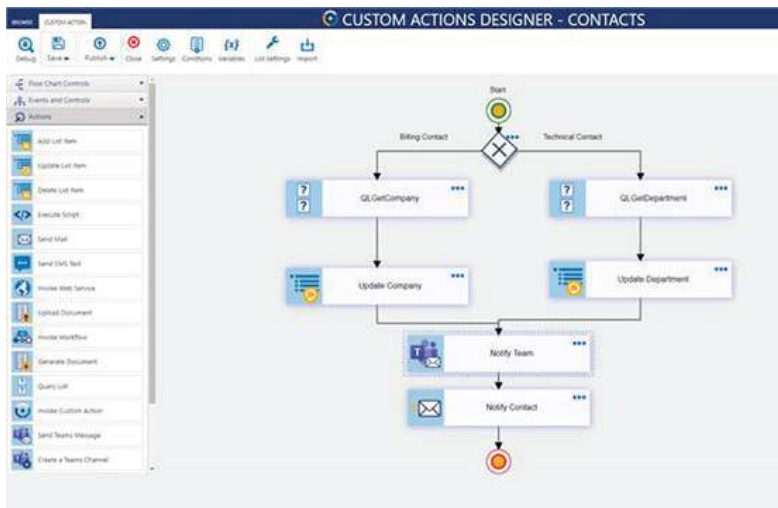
BROWSE CUSTOM ACTION

CUSTOM ACTIONS DESIGNER - CONTACTS

Debug Save Publish Close Settings Conditions Variables List Settings Import

Flow Chart Controls
Events and Controls
Actions

Add List Item
Update List Item
Delete List Item
Execute Script
Send Mail
Send SMS Text
Invoke Web Service
Upload Document
Invoke Workflow
Generate Document
Query List
Invoke Custom Action
Send Teams Message
Create a Teams Channel

Start

Billing Contact

Technical Contact

QLGetCompany

QLGetDepartment

Update Company

Update Department

Notify Team

Notify Contact